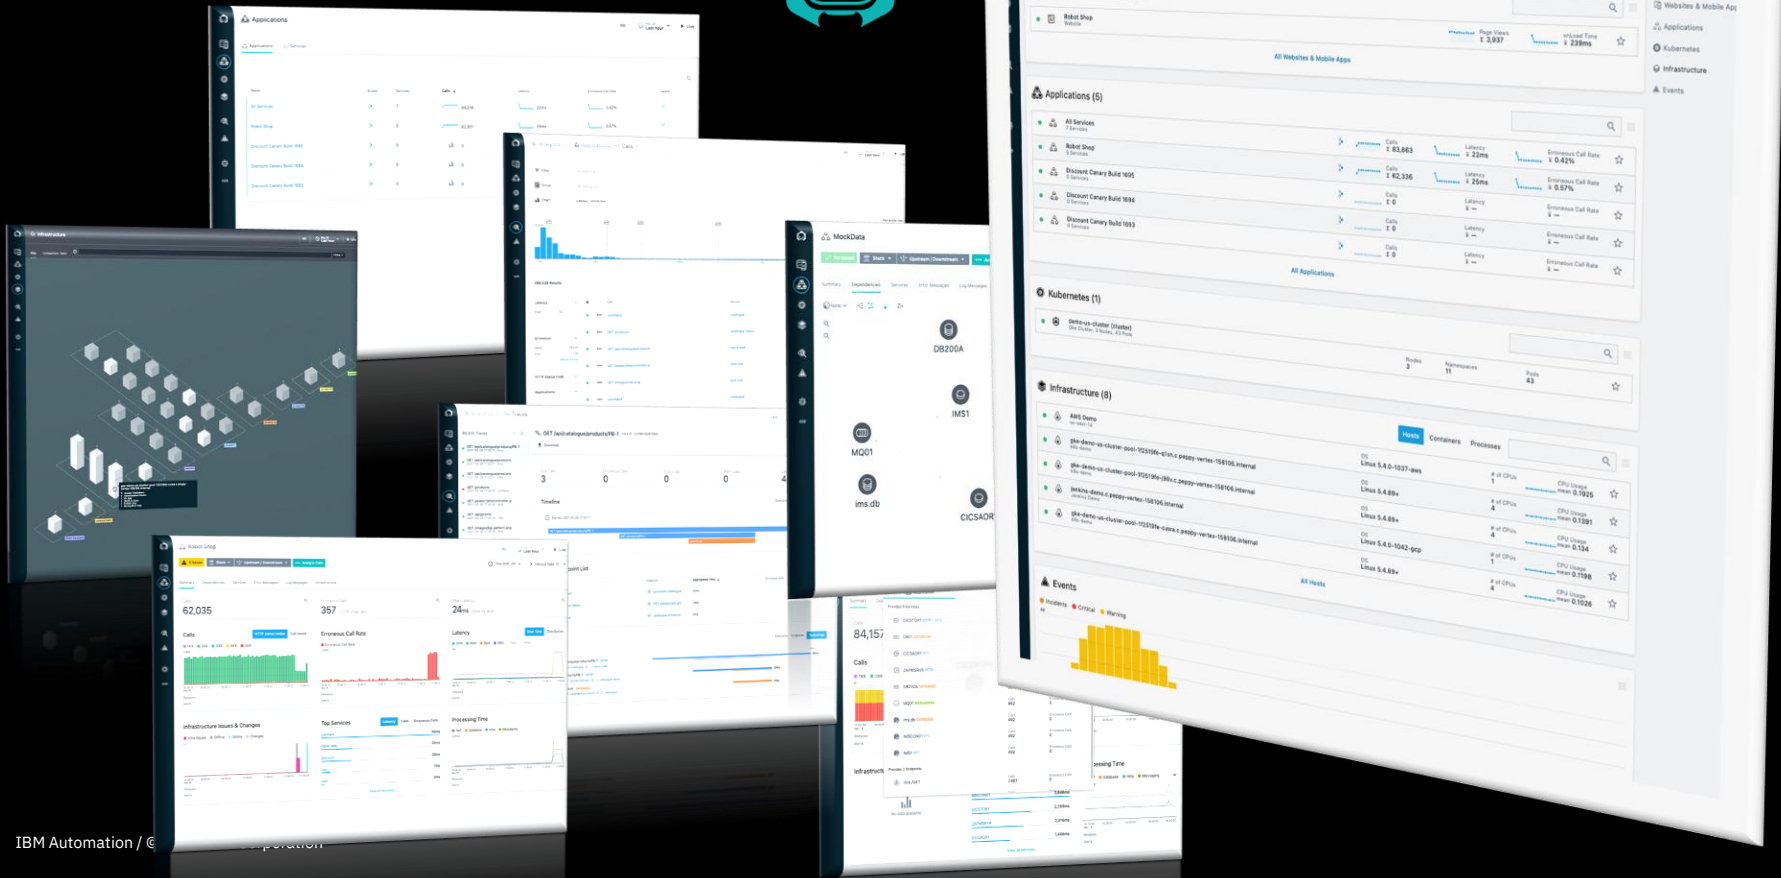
Applications

Infrastructure

MockData

DB200A

IMS1

MQ01

ims.db

CICSAOR

62,035

357

24ms

84,157

Robot Shop

All Websites & Mobile Apps

Applications (5)

All Services

Robot Shop

Discount Canary Build 1695

Discount Canary Build 1694

Discount Canary Build 1693

All Applications

Kubernetes (1)

demo-us-cluster (cluster)

Infrastructure (8)

AWS Demo

Hosts Containers Processes

All Hosts

Events

Websites & Mobile Apps

Applications

Kubernetes

Infrastructure

Events

IBM Automation / © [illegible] Corporation